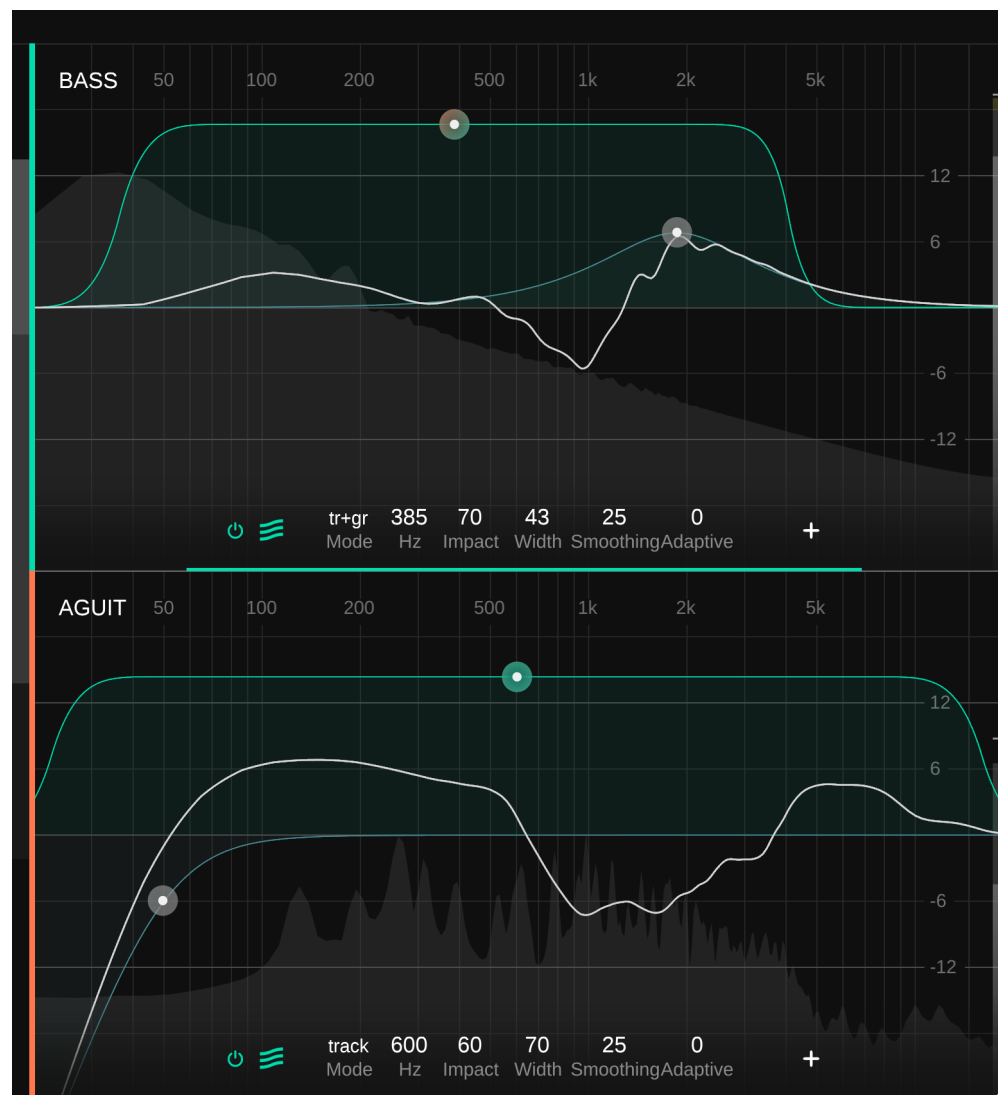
BASS 50 100 200 500 1k 2k 5k

12
6
-6
-12

tr+gr Mode 385 Hz 70 Impact 43 Width 25 Smoothing 0 Adaptive +

AGUIT 50 100 200 500 1k 2k 5k

12
6
-6
-12

track Mode 600 Hz 60 Impact 70 Width 25 Smoothing 0 Adaptive +